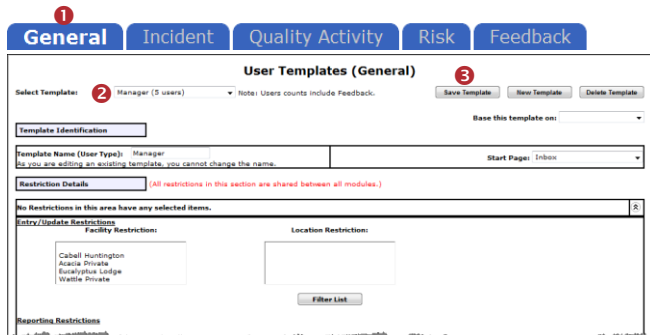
1
General Incident Quality Activity Risk Feedback

User Templates (General)

3

Select Template: 2 Manager (5 users) Note: Users counts include Feedback.

Save Template New Template Delete Template

Base this template on:

Template Identification

Template Name (User Type): Manager
As you are editing an existing template, you cannot change the name.

Start Page: Inbox

Restriction Details (All restrictions in this section are shared between all modules.)

No Restrictions in this area have any selected items.

Entry/Update Restrictions

Facility Restriction:

Cabell Huntington
Acacia Private
Eucalyptus Lodge
Wattle Private

Location Restriction:

Filter List

Reporting Restrictions